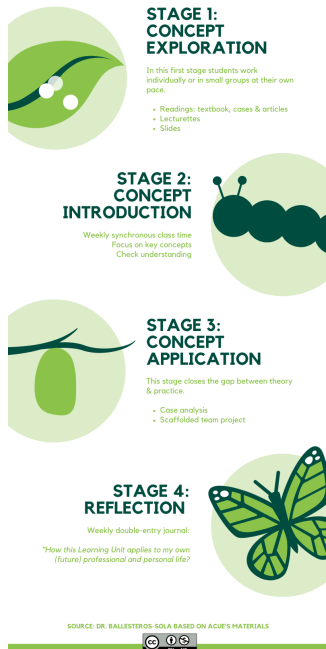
STAGE 1: CONCEPT EXPLORATION

In this first stage students work individually or in small groups at their own pace.

- Readings: textbook, cases & articles
- Lecturettes
- Slides

STAGE 2: CONCEPT INTRODUCTION

Weekly synchronous class time
Focus on key concepts
Check understanding

STAGE 3: CONCEPT APPLICATION

This stage closes the gap between theory & practice.

- Case analysis
- Scaffolded team project

STAGE 4: REFLECTION

Weekly double-entry journal:

"How this Learning Unit applies to my own (future) professional and personal life?

SOURCE: DR. BALLESTEROS-SOLA BASED ON ACUE'S MATERIALS